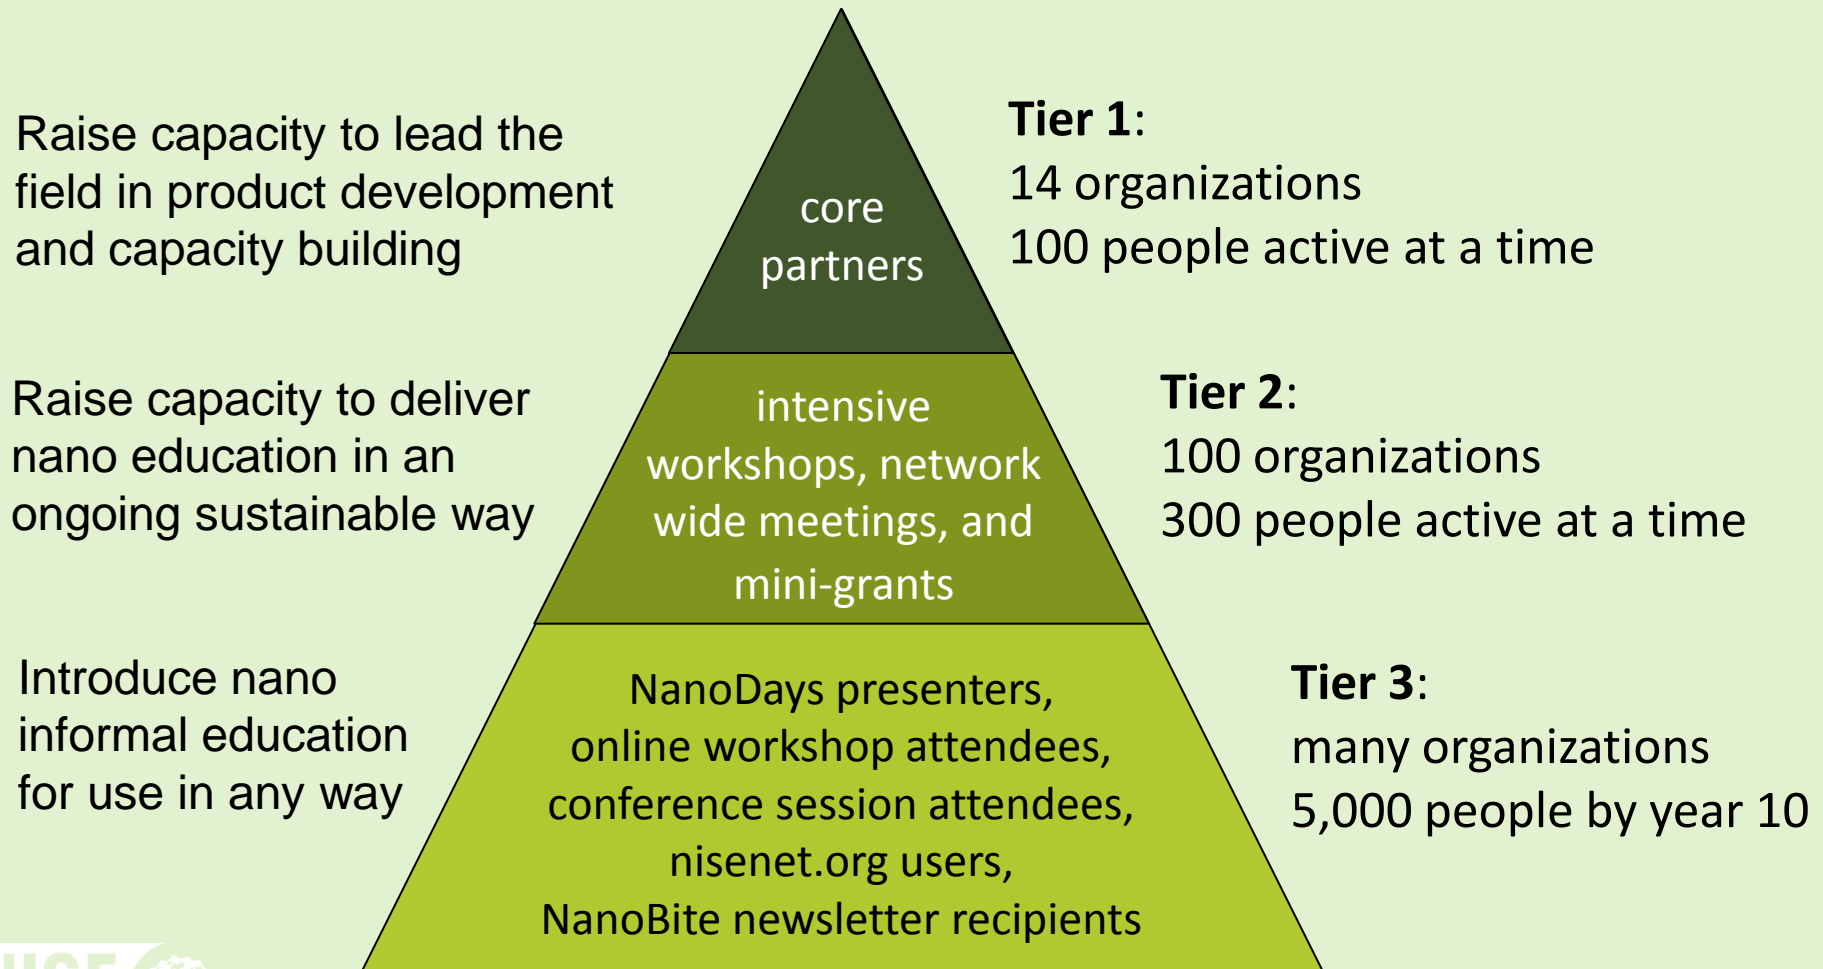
Raise capacity to lead the field in product development and capacity building

core partners

Tier 1:
14 organizations
100 people active at a time

Raise capacity to deliver nano education in an ongoing sustainable way

intensive workshops, network wide meetings, and mini-grants

Tier 2:
100 organizations
300 people active at a time

Introduce nano informal education for use in any way

NanoDays presenters, online workshop attendees, conference session attendees, nisenet.org users, NanoBite newsletter recipients

Tier 3:
many organizations
5,000 people by year 10